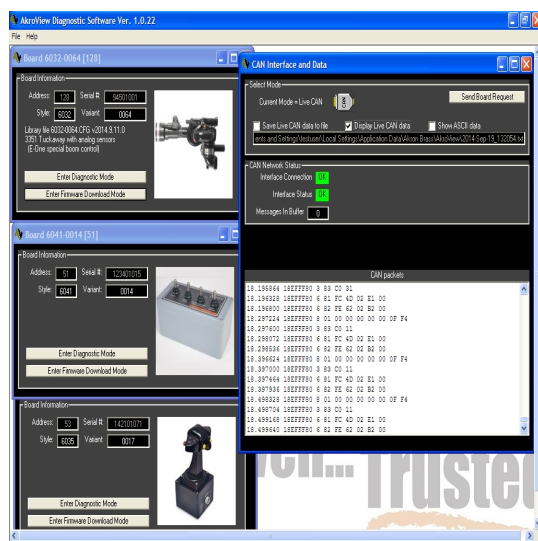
AkroView Diagnostic Software Ver. 1.0.22

File Help

Board 6032-0064 [128]

Board Information

Address: 128 Serial #: 94501001

Style: 6032 Variant: 0064

Library file 6032-0064.CFG v2014.9.11.0
3051 Tuckaway with analog sensors
(E-One special boom control)

Enter Diagnostic Mode

Enter Firmware Download Mode

Board 6041-0014 [51]

Board Information

Address: 51 Serial #: 123401015

Style: 6041 Variant: 0014

Enter Diagnostic Mode

Enter Firmware Download Mode

Board Information

Address: 53 Serial #: 142101071

Style: 6035 Variant: 0017

Enter Diagnostic Mode

Enter Firmware Download Mode

CAN Interface and Data

Select Mode

Current Mode = Live CAN

Send Board Request

Save Live CAN data to file

Display Live CAN data

Show ASCII data

ents and Settings\Vestuser\Local Settings\Application Data\Akron Brass\AkroView\2014-Sep-19_132054.txt

CAN Network Status

Interface Connection OK

Interface Status OK

Messages In Buffer 0

CAN packets

18.196864 18EFFF80 3 83 C0 31
18.196828 18EFFF80 6 81 FC 4D 02 E1 00
18.196800 18EFFF80 6 82 FE 62 02 B2 00
18.297224 18EFFF80 8 01 00 00 00 00 00 0F F4
18.297600 18EFFF80 3 83 C0 11
18.298072 18EFFF80 6 81 FC 4D 02 E1 00
18.298536 18EFFF80 6 82 FE 62 02 B2 00
18.396624 18EFFF80 8 01 00 00 00 00 00 0F F4
18.397000 18EFFF80 3 83 C0 11
18.397464 18EFFF80 6 81 FC 4D 02 E1 00
18.397936 18EFFF80 6 82 FE 62 02 B2 00
18.496328 18EFFF80 8 01 00 00 00 00 00 0F F4
18.496704 18EFFF80 3 83 C0 11
18.499168 18EFFF80 6 81 FC 4D 02 E1 00
18.499640 18EFFF80 6 82 FE 62 02 B2 00

Trusted